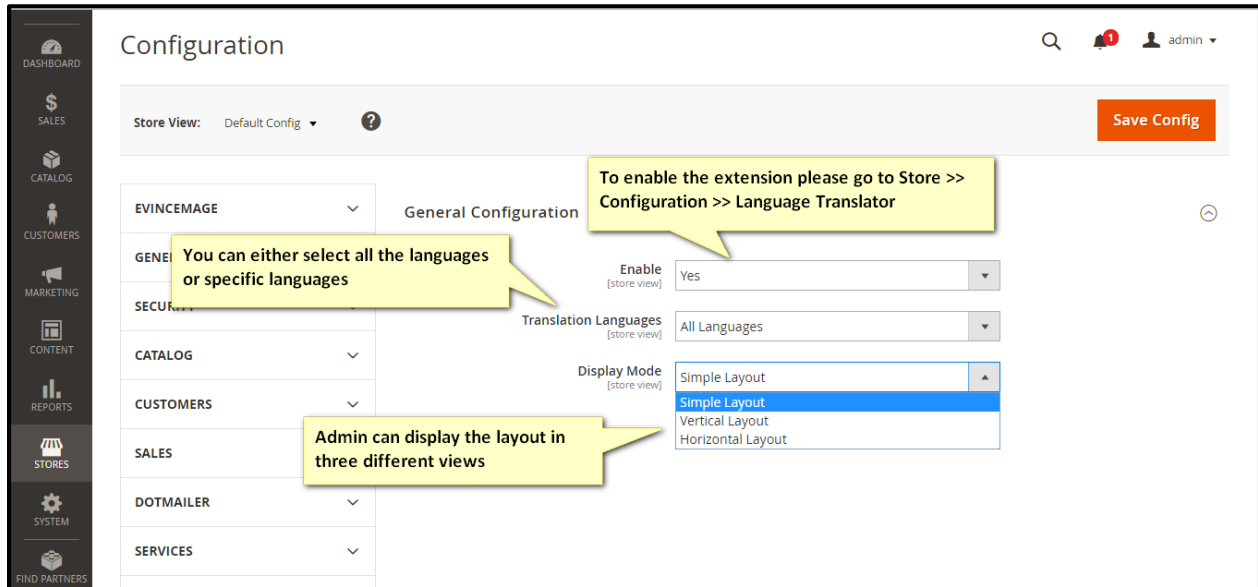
DASHBOARD
SALES
CATALOG
CUSTOMERS
MARKETING
CONTENT
REPORTS
STORES
SYSTEM
FIND PARTNERS

Configuration

1
admin

Store View: Default Config

Save Config

To enable the extension please go to Store >> Configuration >> Language Translator

EVINCEMAGE
GENE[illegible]
SECUR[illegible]
CATALOG
CUSTOMERS
SALES
DOTMAILER
SERVICES

General Configuration

You can either select all the languages or specific languages

Enable
[store view]
Yes

Translation Languages
[store view]
All Languages

Display Mode
[store view]
Simple Layout
Simple Layout
Vertical Layout
Horizontal Layout

Admin can display the layout in three different views